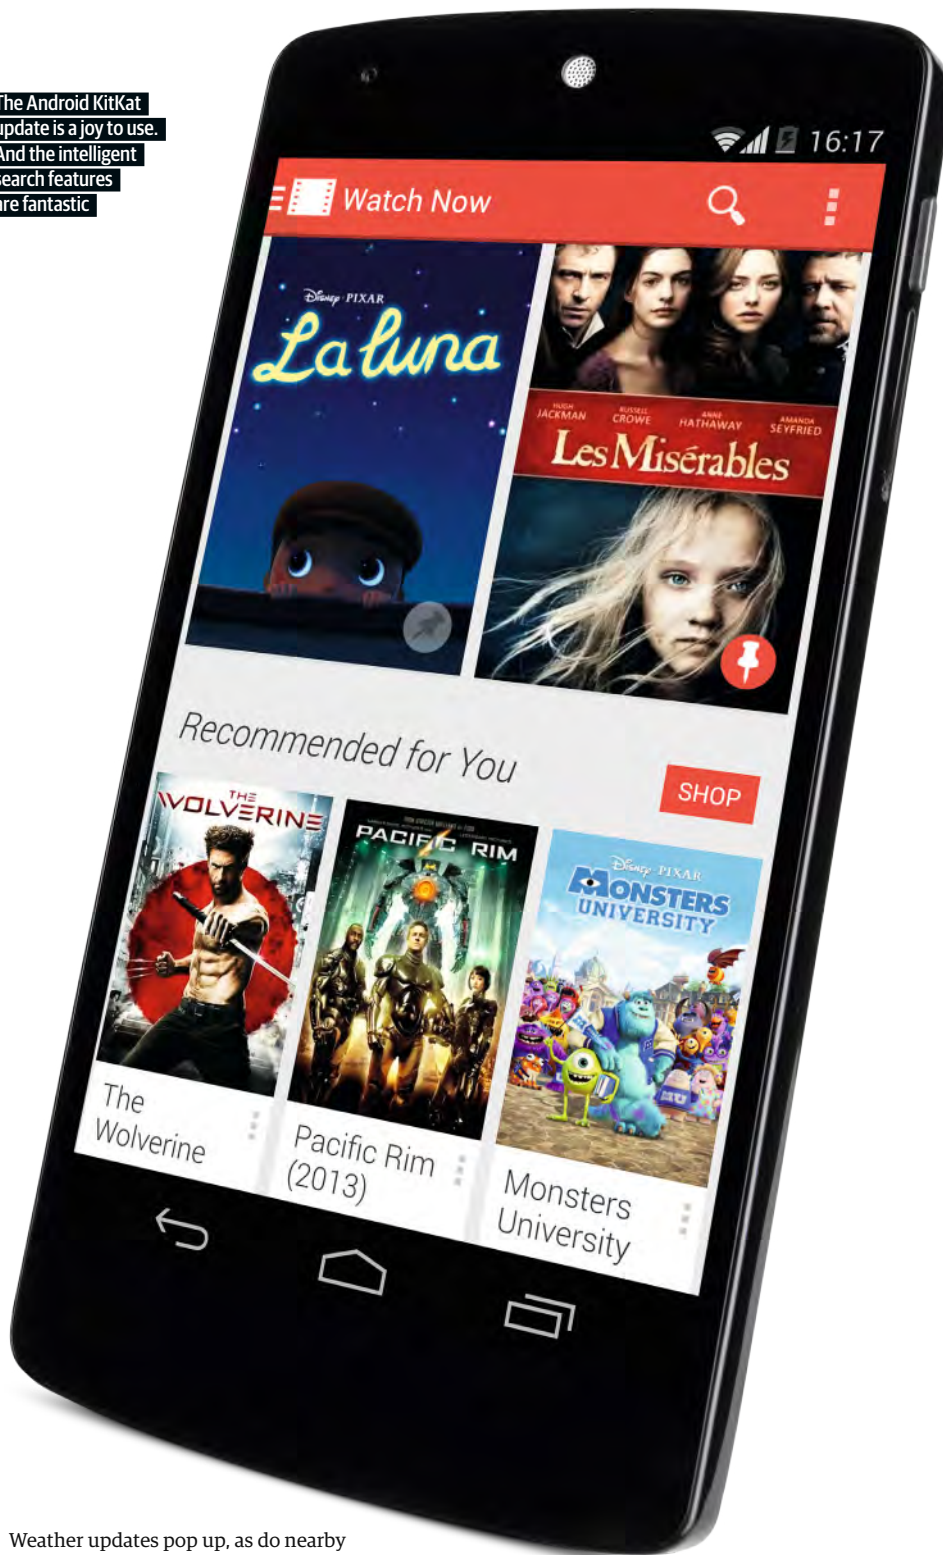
The Android KitKat update is a joy to use. And the intelligent search features are fantastic

16:17

Watch Now

Disney · PIXAR
La luna

HUGH JACKMAN RUSSELL CROWE ANNE HATHAWAY AMANDA SEYFRIED
Les Misérables

Recommended for You

SHOP

THE WOLVERINE

PACIFIC RIM

Disney · PIXAR
MONSTERS UNIVERSITY

The Wolverine

Pacific Rim (2013)

Monsters University

Weather updates pop up, as do nearby